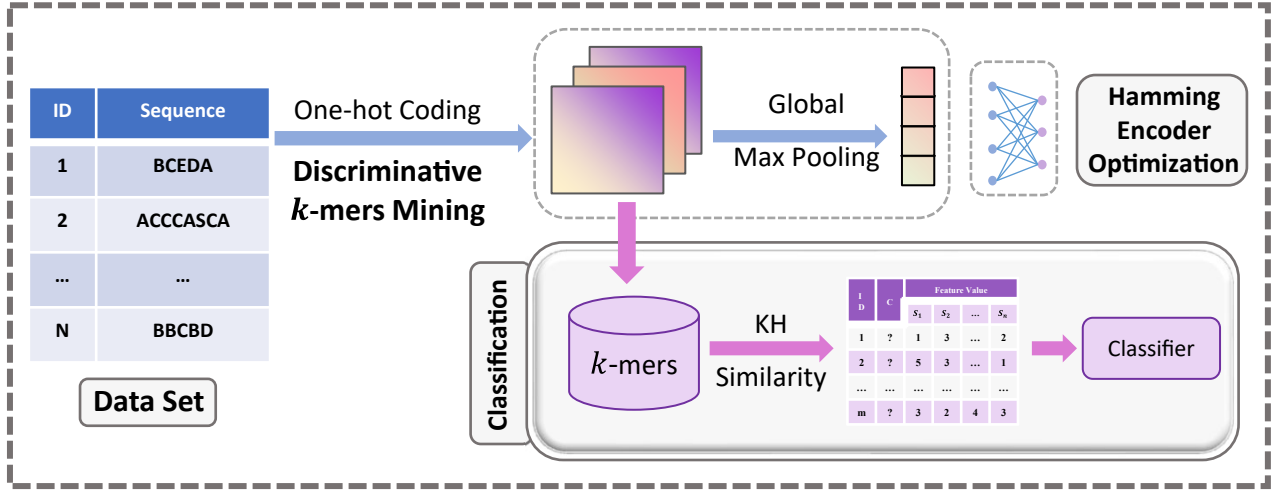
| ID | Sequence |
|---|---|
| 1 | BCEDA |
| 2 | ACCCASCA |
| … | … |
| N | BBCBD |

Data Set

One-hot Coding

Discriminative $k$-mers Mining

Global

Max Pooling

Hamming Encoder Optimization

Classification

$k$-mers

KH

Similarity

| ID | C | Feature Value | | | |
|---|---|---|---|---|---|
| | | $S_1$ | $S_2$ | … | $S_n$ |
| 1 | ? | 1 | 3 | … | 2 |
| 2 | ? | 5 | 3 | … | 1 |
| … | … | … | … | … | … |
| m | ? | 3 | 2 | 4 | 3 |

Classifier